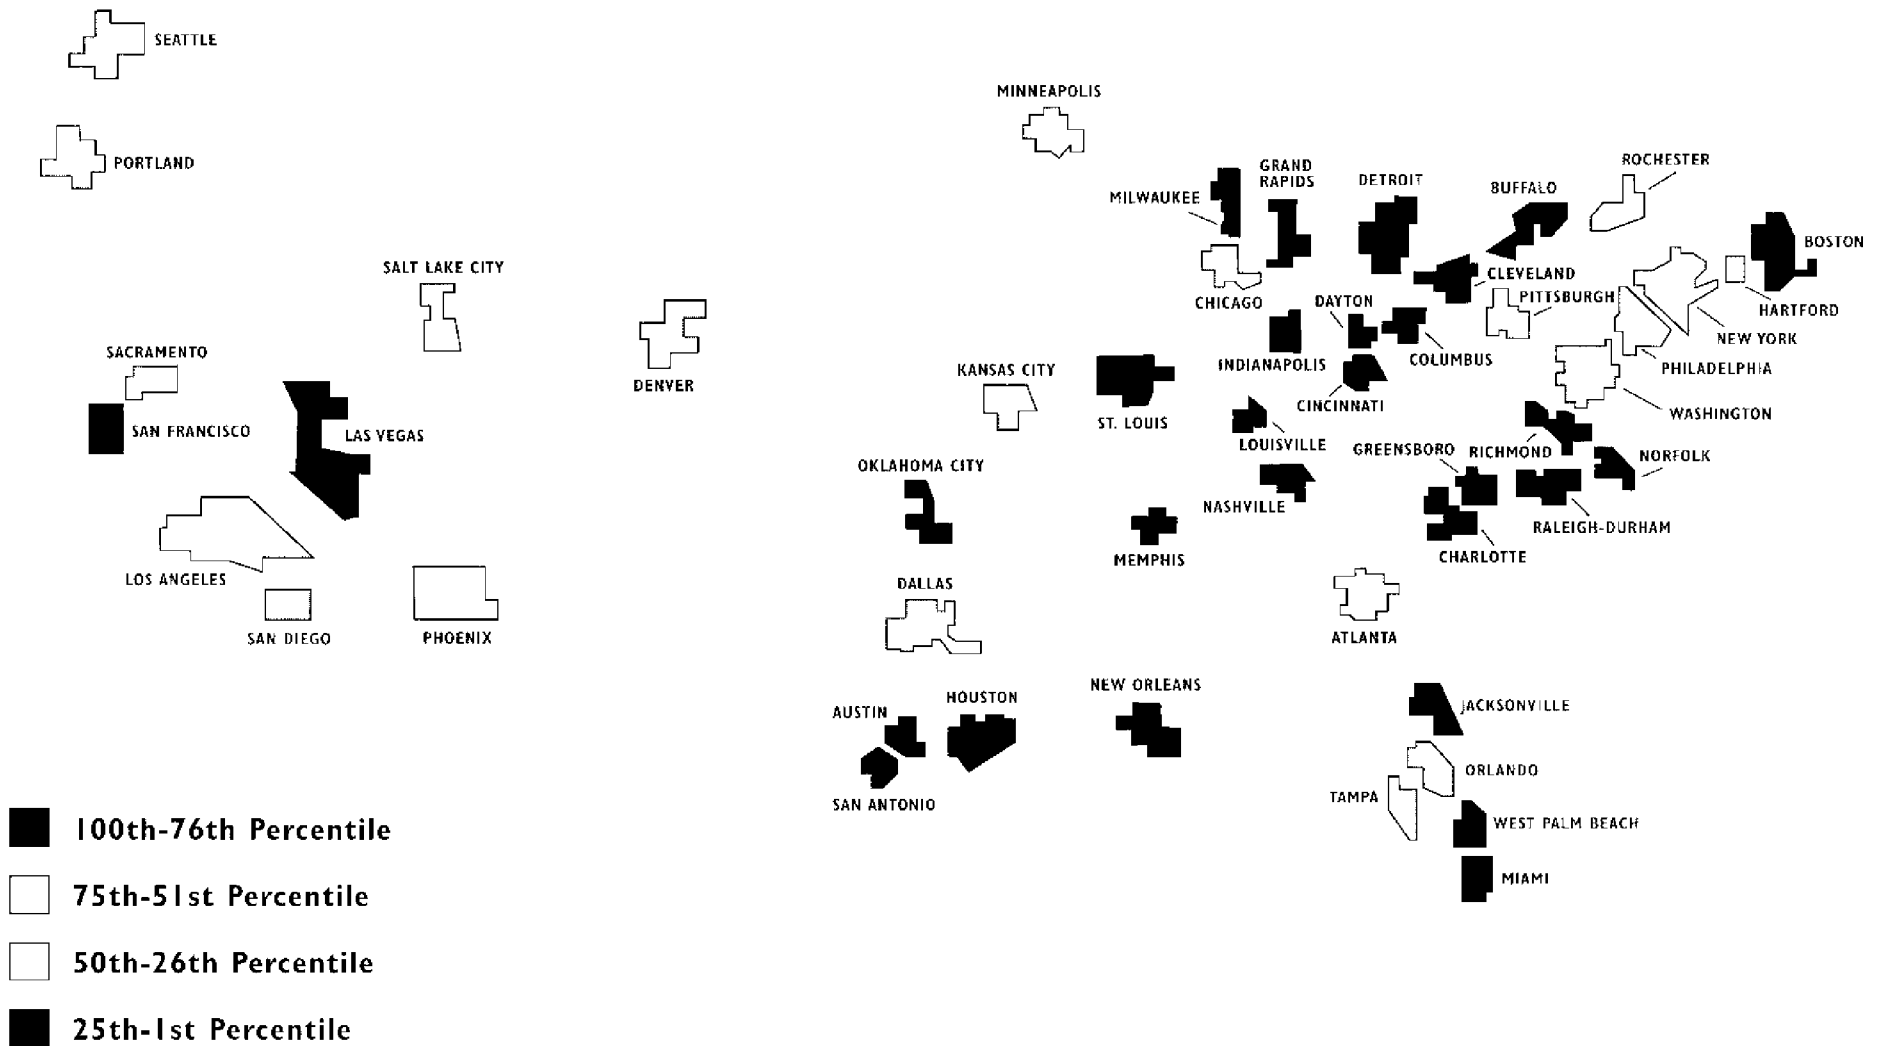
SEATTLE

PORTLAND

MINNEAPOLIS

SALT LAKE CITY

SACRAMENTO

SAN FRANCISCO

LAS VEGAS

DENVER

LOS ANGELES

SAN DIEGO

PHOENIX

MILWAUKEE

GRAND RAPIDS

DETROIT

BUFFALO

ROCHESTER

BOSTON

HARTFORD

CHICAGO

CLEVELAND

PITTSBURGH

NEW YORK

DAYTON

COLUMBUS

INDIANAPOLIS

PHILADELPHIA

KANSAS CITY

ST. LOUIS

CINCINNATI

WASHINGTON

LOUISVILLE

GREENSBORO

RICHMOND

NORFOLK

OKLAHOMA CITY

NASHVILLE

RALEIGH-DURHAM

MEMPHIS

CHARLOTTE

DALLAS

ATLANTA

NEW ORLEANS

HOUSTON

AUSTIN

JACKSONVILLE

ORLANDO

TAMPA

SAN ANTONIO

WEST PALM BEACH

MIAMI

100th-76th Percentile

75th-51st Percentile

50th-26th Percentile

25th-1st Percentile